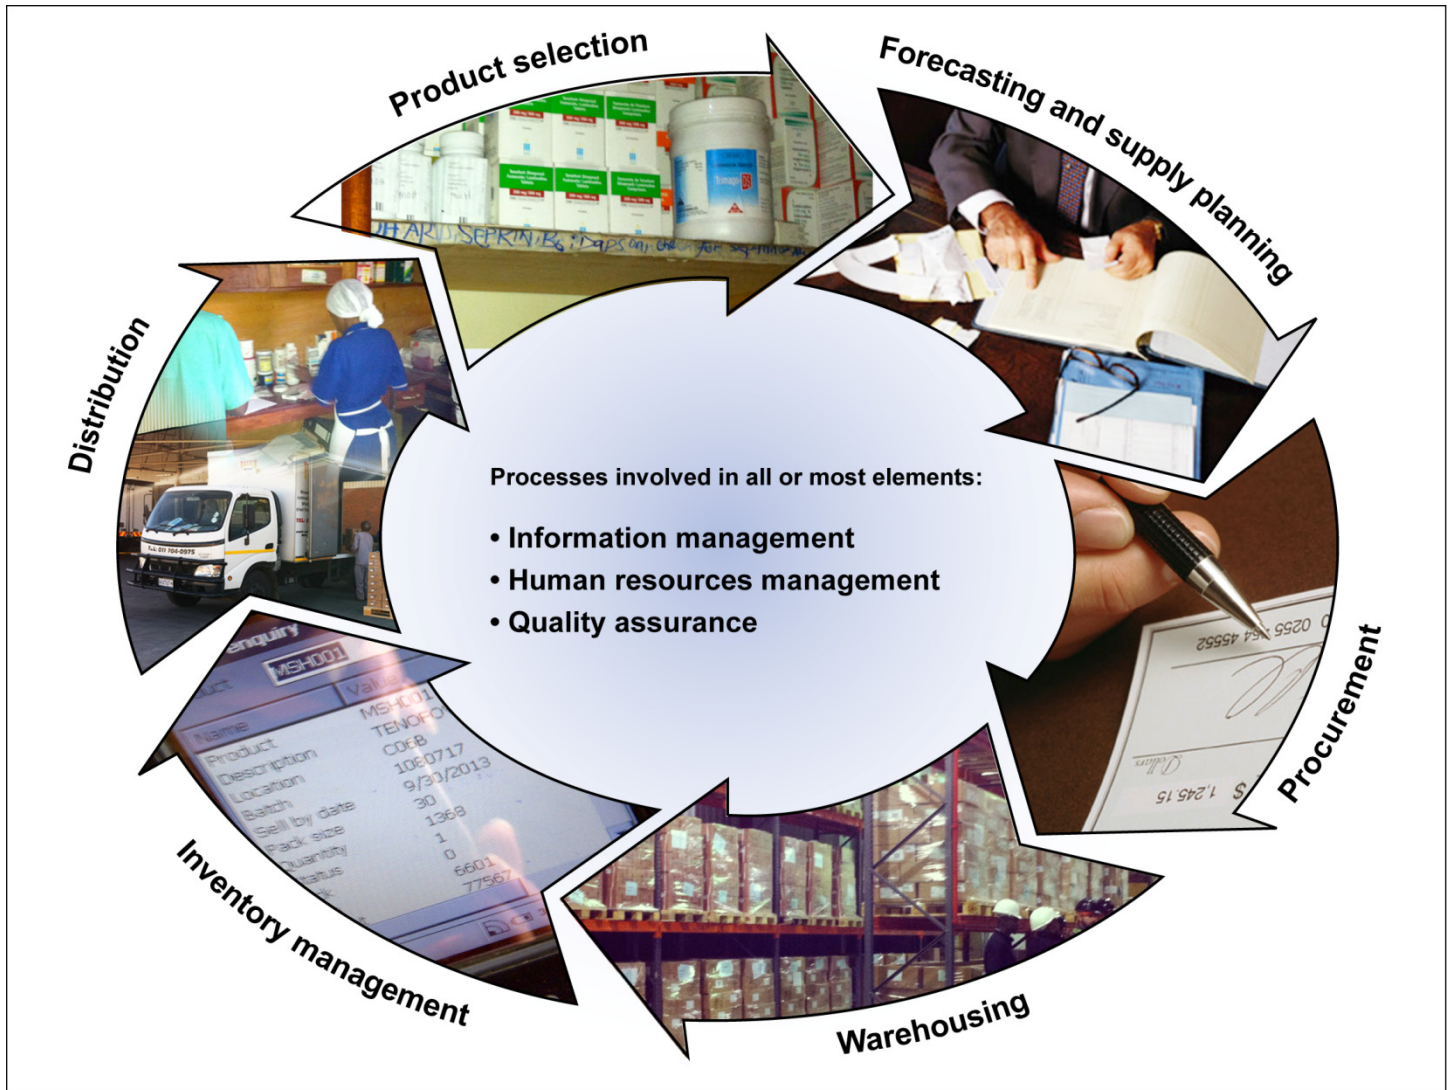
Product selection

Forecasting and supply planning

Procurement

Warehousing

Inventory management

Distribution

Processes involved in all or most elements:

• Information management
• Human resources management
• Quality assurance